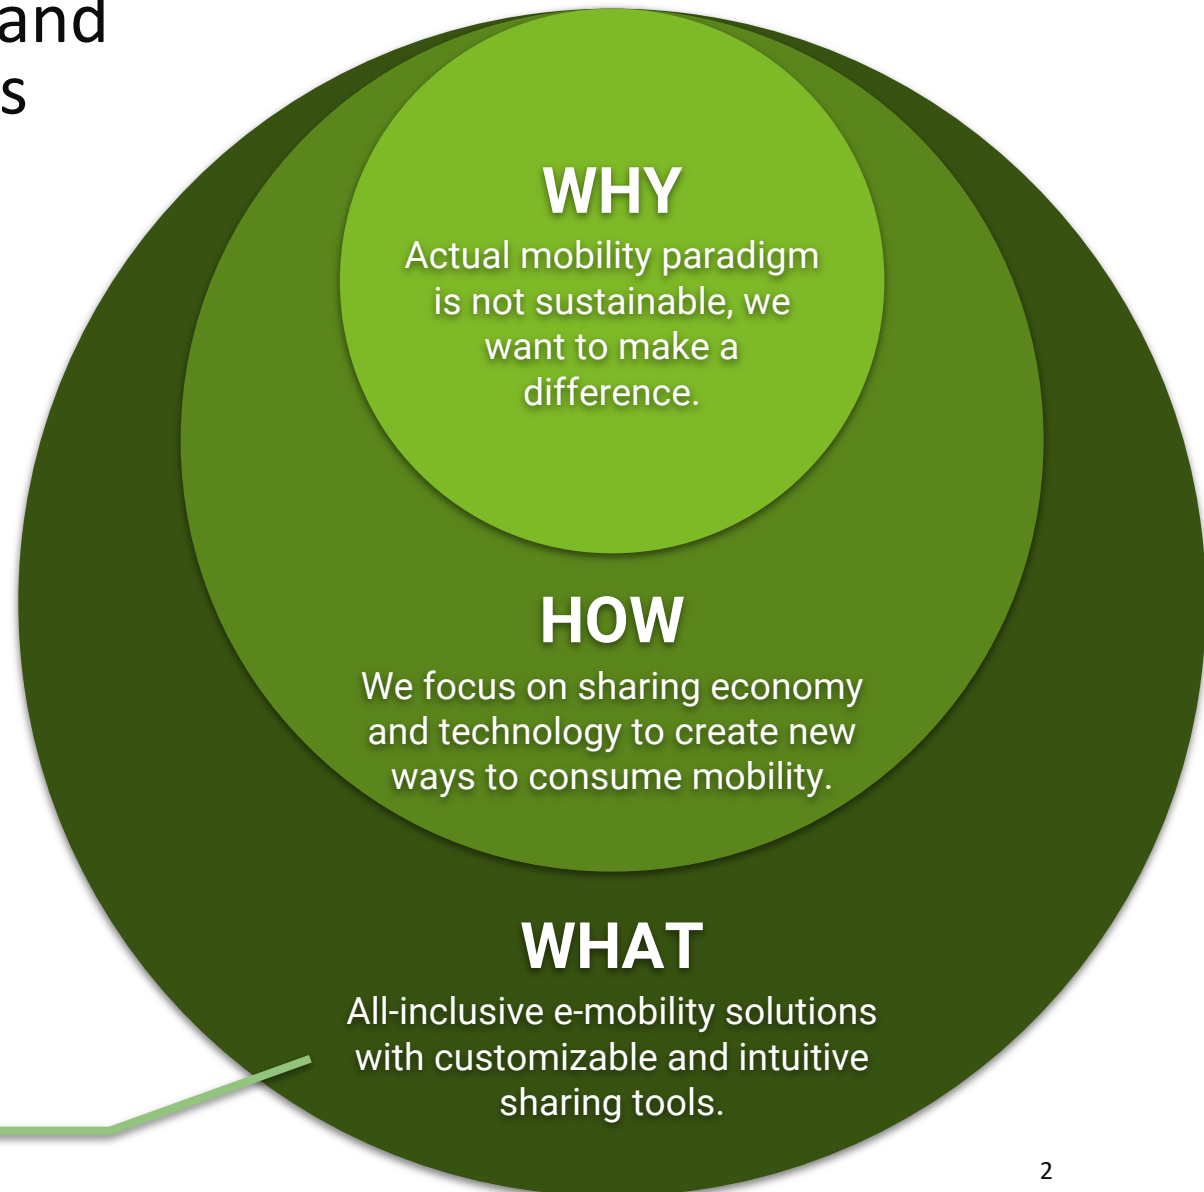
and
s

WHY
Actual mobility paradigm is not sustainable, we want to make a difference.

HOW
We focus on sharing economy and technology to create new ways to consume mobility.

WHAT
All-inclusive e-mobility solutions with customizable and intuitive sharing tools.

2